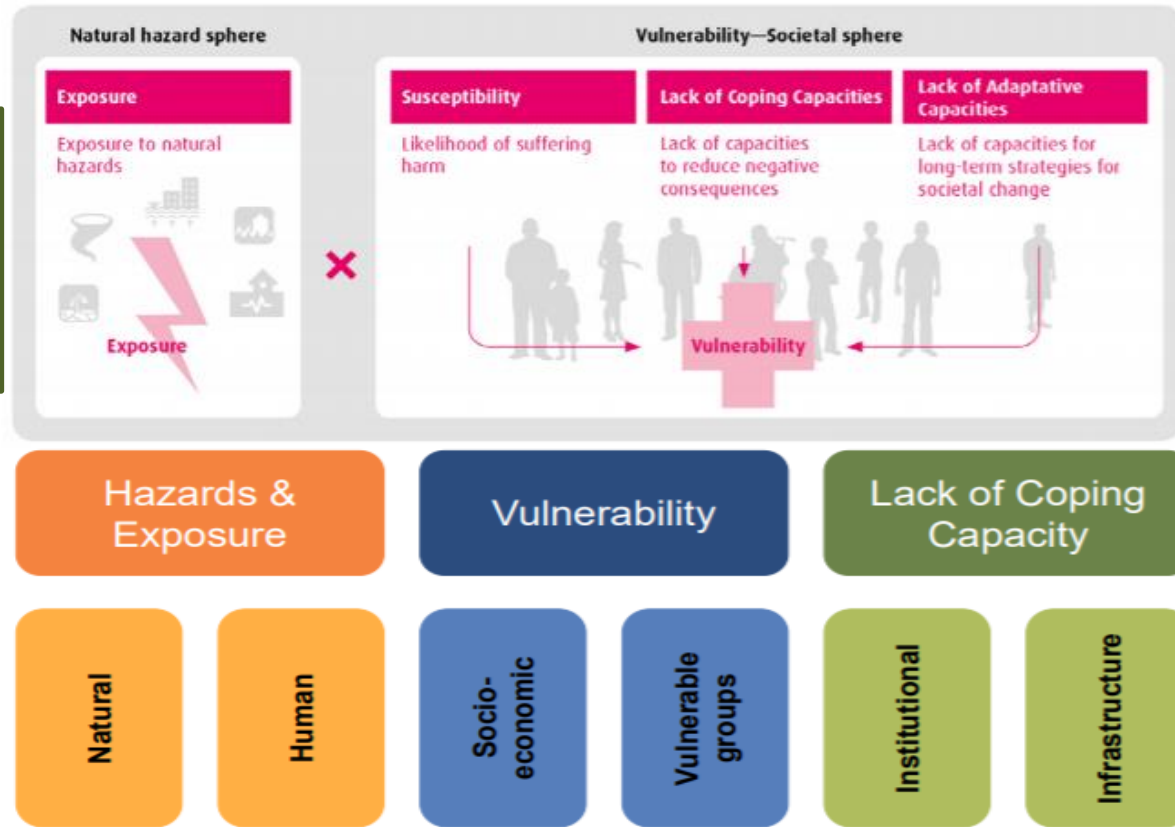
Natural hazard sphere

Vulnerability—Societal sphere

Exposure

Exposure to natural hazards

Exposure

×

Susceptibility

Likelihood of suffering harm

Lack of Coping Capacities

Lack of capacities to reduce negative consequences

Lack of Adaptative Capacities

Lack of capacities for long-term strategies for societal change

Vulnerability

Hazards & Exposure

Vulnerability

Lack of Coping Capacity

Natural

Human

Socio-economic

Vulnerable groups

Institutional

Infrastructure